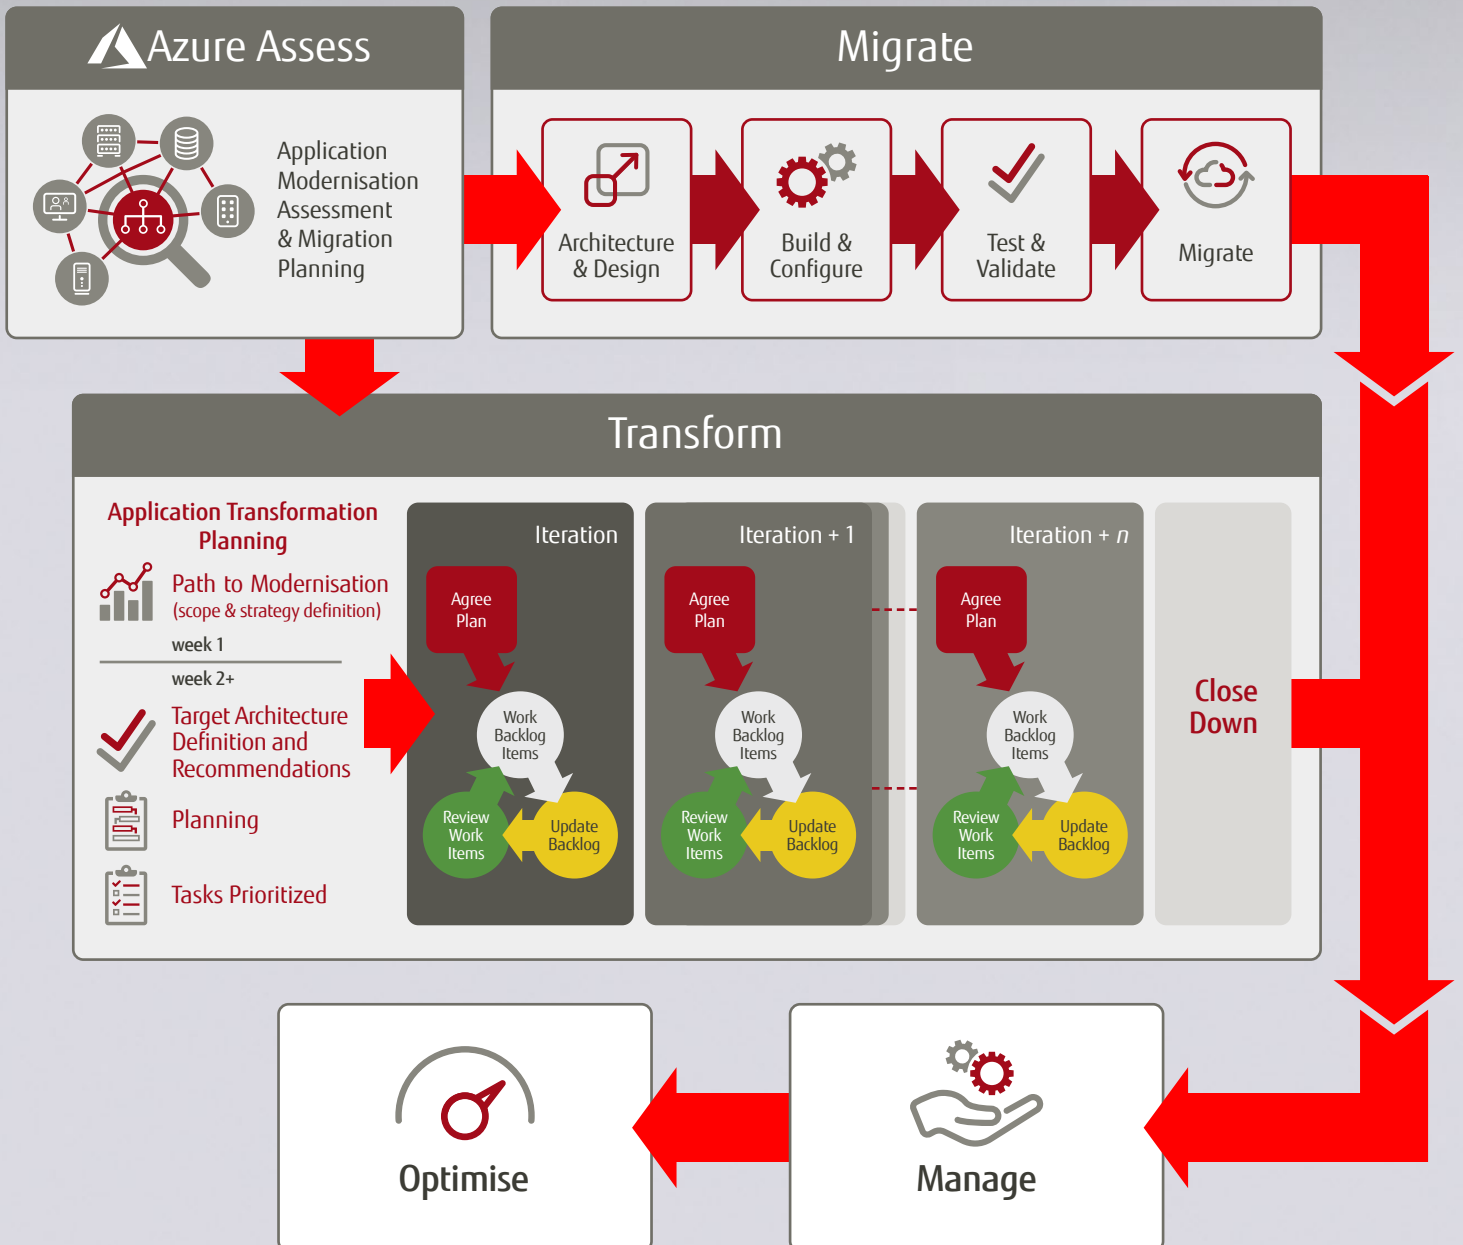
Azure Assess

Application Modernisation Assessment & Migration Planning

Migrate

Architecture & Design

Build & Configure

Test & Validate

Migrate

Transform

Application Transformation Planning

Path to Modernisation
(scope & strategy definition)

week 1

week 2+

Target Architecture Definition and Recommendations

Planning

Tasks Prioritized

Iteration

Agree Plan

Work Backlog Items

Review Work Items

Update Backlog

Iteration + 1

Agree Plan

Work Backlog Items

Review Work Items

Update Backlog

Iteration + $n$

Agree Plan

Work Backlog Items

Review Work Items

Update Backlog

Close Down

Optimise

Manage